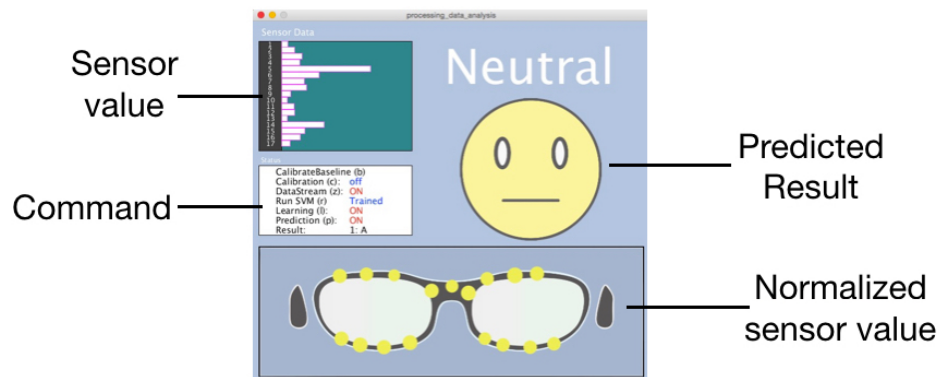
processing_data_analysis

Sensor Data

1
2
3
4
5
6
7
8
9
10
11
12
13
14
15
16
17

Neutral

Sensor value

Predicted Result

Status

| | |
|---|---|
| CalibrateBaseline (b) | |
| Calibration (c): | off |
| DataStream (z): | ON |
| Run SVM (r) | Trained |
| Learning (l): | ON |
| Prediction (p): | ON |
| Result: | 1: A |

Command

Normalized sensor value